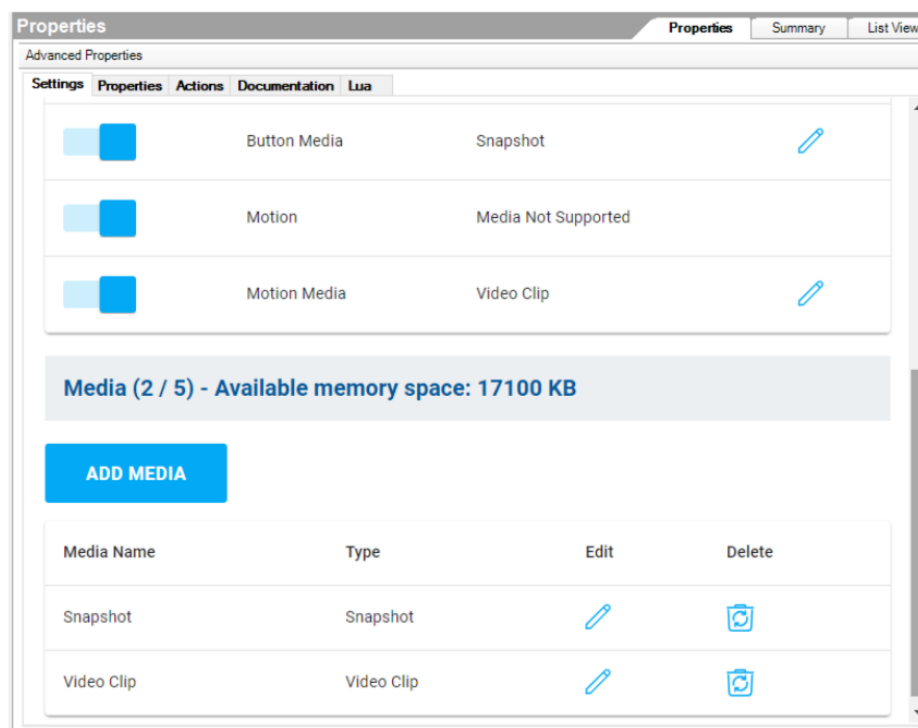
Properties

Properties | Summary | List View

Advanced Properties

Settings | Properties | Actions | Documentation | Lua

Button Media Snapshot

Motion Media Not Supported

Motion Media Video Clip

Media (2 / 5) - Available memory space: 17100 KB

ADD MEDIA

| Media Name | Type | Edit | Delete |
|---|---|---|---|
| Snapshot | Snapshot | | |
| Video Clip | Video Clip | | |